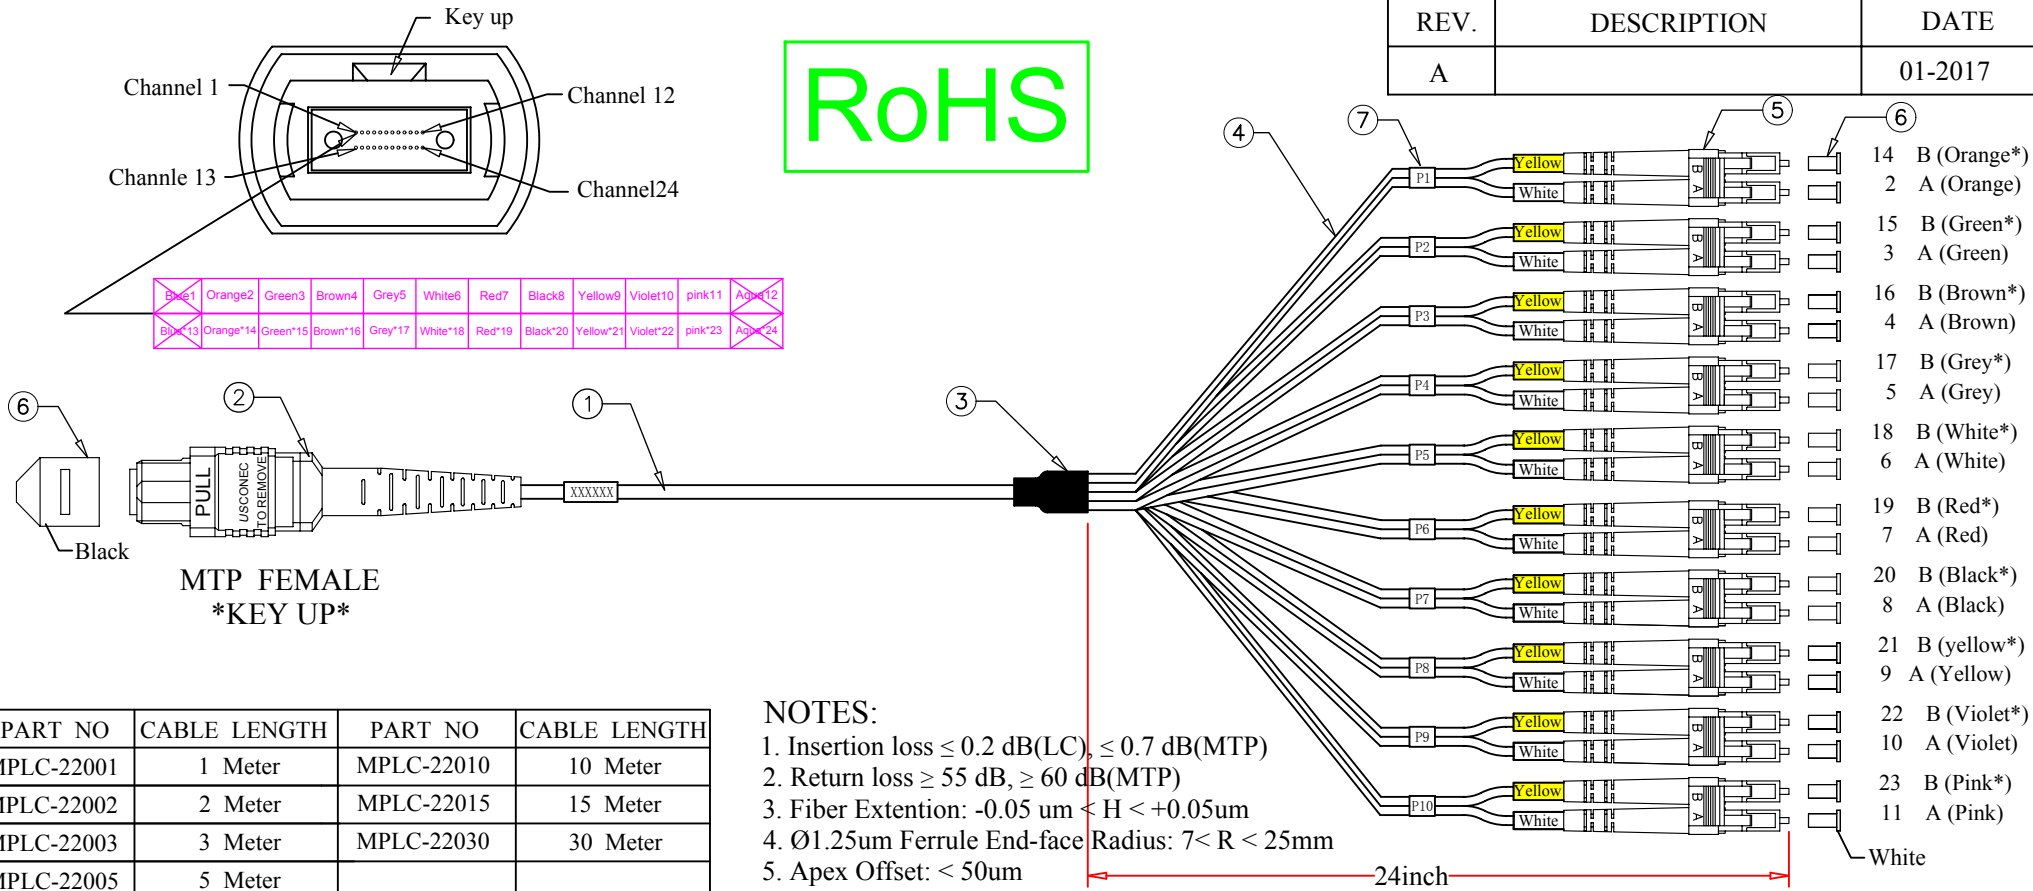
Key up

Channel 1

Channel 12

Channle 13

Channel24

RoHS

| REV. | DESCRIPTION | DATE |
|---|---|---|
| A | | 01-2017 |

| Blue1 | Orange2 | Green3 | Brown4 | Grey5 | White6 | Red7 | Black8 | Yellow9 | Violet10 | pink11 | Aqua12 |
|---|---|---|---|---|---|---|---|---|---|---|---|
| Blue*13 | Orange*14 | Green*15 | Brown*16 | Grey*17 | White*18 | Red*19 | Black*20 | Yellow*21 | Violet*22 | pink*23 | Aqua*24 |

4 7 5 6

P1 Yellow White B A 14 B (Orange*) 2 A (Orange)
P2 Yellow White B A 15 B (Green*) 3 A (Green)
P3 Yellow White B A 16 B (Brown*) 4 A (Brown)
P4 Yellow White B A 17 B (Grey*) 5 A (Grey)
P5 Yellow White B A 18 B (White*) 6 A (White)
P6 Yellow White B A 19 B (Red*) 7 A (Red)
P7 Yellow White B A 20 B (Black*) 8 A (Black)
P8 Yellow White B A 21 B (yellow*) 9 A (Yellow)
P9 Yellow White B A 22 B (Violet*) 10 A (Violet)
P10 Yellow White B A 23 B (Pink*) 11 A (Pink)

White

6 2 1 3

PULL USCONEC TO REMOVE XXXXXX

Black

MTP FEMALE
*KEY UP*

| PART NO | CABLE LENGTH | PART NO | CABLE LENGTH |
|---|---|---|---|
| MPLC-22001 | 1 Meter | MPLC-22010 | 10 Meter |
| MPLC-22002 | 2 Meter | MPLC-22015 | 15 Meter |
| MPLC-22003 | 3 Meter | MPLC-22030 | 30 Meter |
| MPLC-22005 | 5 Meter | | |

NOTES:
1. Insertion loss ≤ 0.2 dB(LC), ≤ 0.7 dB(MTP)
2. Return loss ≥ 55 dB, ≥ 60 dB(MTP)
3. Fiber Extention: -0.05 um < H < +0.05um
4. Ø1.25um Ferrule End-face Radius: 7< R < 25mm
5. Apex Offset: < 50um

24inch